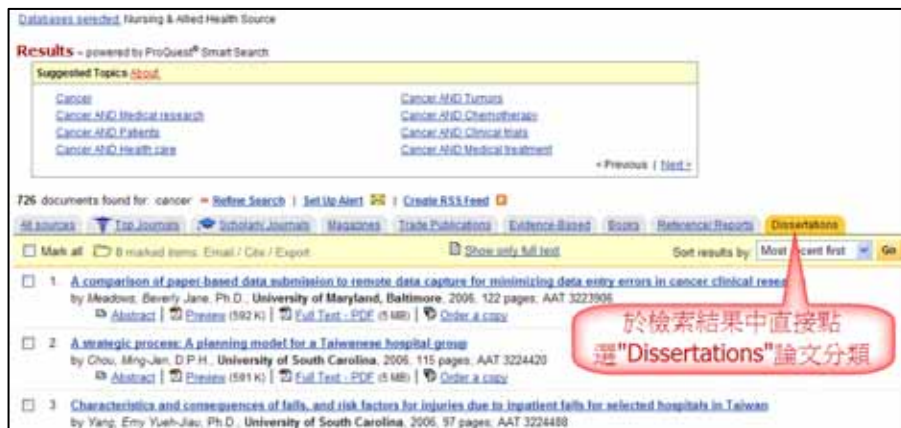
Databases selected: Nursing & Allied Health Source

Results – powered by ProQuest® Smart Search

Suggested Topics About

Cancer
Cancer AND Medical research
Cancer AND Patients
Cancer AND Health care

Cancer AND Tumors
Cancer AND Chemotherapy
Cancer AND Clinical trials
Cancer AND Medical treatment

« Previous | Next »

726 documents found for: cancer » Refine Search | Set Up Alert | Create RSS Feed

All sources | Top Journals | Scholarly Journals | Magazines | Trade Publications | Evidence-Based | Books | Reference/Reports | Dissertations

Mark all | 0 marked items: Email / Cite / Export | Show only full text | Sort results by: Most recent first | Go

1. A comparison of paper-based data submission to remote data capture for minimizing data entry errors in cancer clinical rese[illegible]
by Meadows, Beverly Jane, Ph.D., University of Maryland, Baltimore, 2006, 122 pages; AAT 3223906
Abstract | Preview (592 K) | Full Text - PDF (5 MB) | Order a copy

2. A strategic process: A planning model for a Taiwanese hospital group
by Chou, Ming-Jen, D.P.H., University of South Carolina, 2006, 115 pages; AAT 3224420
Abstract | Preview (581 K) | Full Text - PDF (5 MB) | Order a copy

3. Characteristics and consequences of falls, and risk factors for injuries due to inpatient falls for selected hospitals in Taiwan
by Yang, Emy Yueh-Jiau, Ph.D., University of South Carolina, 2006, 97 pages; AAT 3224488

於檢索結果中直接點選"Dissertations"論文分類